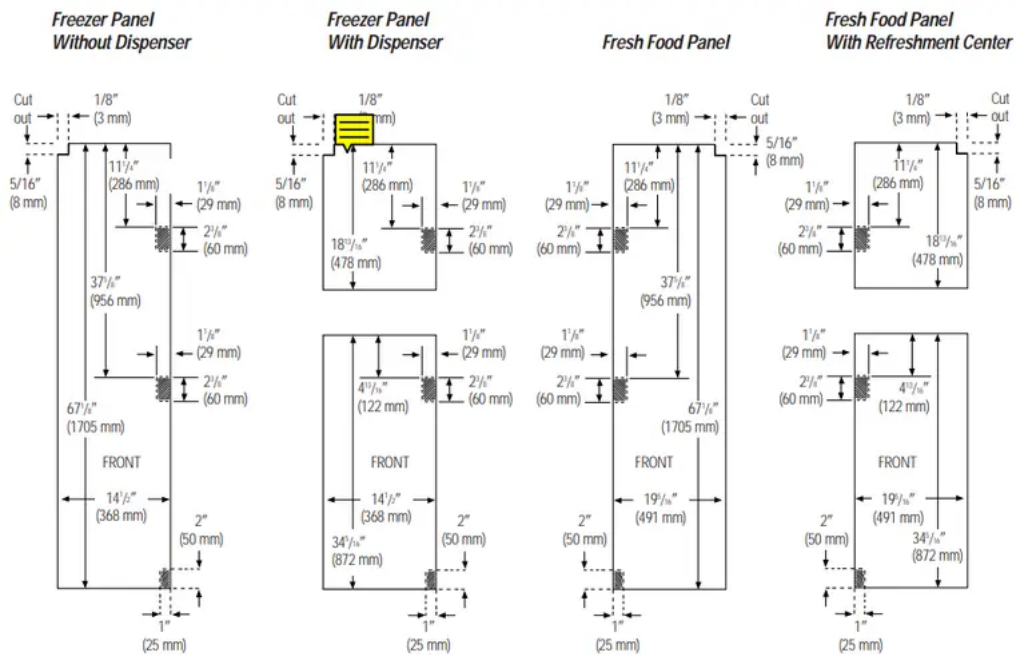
Freezer Panel
Without Dispenser

Cut out
1/8″ (3 mm)
5/16″ (8 mm)
11¼″ (286 mm)
1⅛″ (29 mm)
2⅜″ (60 mm)
37⅝″ (956 mm)
1⅛″ (29 mm)
2⅜″ (60 mm)
67⅛″ (1705 mm)
FRONT
14½″ (368 mm)
2″ (50 mm)
1″ (25 mm)

Freezer Panel
With Dispenser

Cut out
1/8″ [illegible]mm)
5/16″ (8 mm)
11¼″ (286 mm)
1⅛″ (29 mm)
2⅜″ (60 mm)
18$^{13}/_{16}$″ (478 mm)
1⅛″ (29 mm)
4$^{13}/_{16}$″ (122 mm)
2⅜″ (60 mm)
FRONT
14½″ (368 mm)
34$^{5}/_{16}$″ (872 mm)
2″ (50 mm)
1″ (25 mm)

Fresh Food Panel

1/8″ (3 mm)
Cut out
5/16″ (8 mm)
11¼″ (286 mm)
1⅛″ (29 mm)
2⅜″ (60 mm)
37⅝″ (956 mm)
1⅛″ (29 mm)
2⅜″ (60 mm)
67⅛″ (1705 mm)
FRONT
19$^{5}/_{16}$″ (491 mm)
2″ (50 mm)
1″ (25 mm)

Fresh Food Panel
With Refreshment Center

1/8″ (3 mm)
Cut out
11¼″ (286 mm)
5/16″ (8 mm)
1⅛″ (29 mm)
2⅜″ (60 mm)
18$^{13}/_{16}$″ (478 mm)
1⅛″ (29 mm)
2⅜″ (60 mm)
4$^{13}/_{16}$″ (122 mm)
FRONT
19$^{5}/_{16}$″ (491 mm)
2″ (50 mm)
34$^{5}/_{16}$″ (872 mm)
1″ (25 mm)